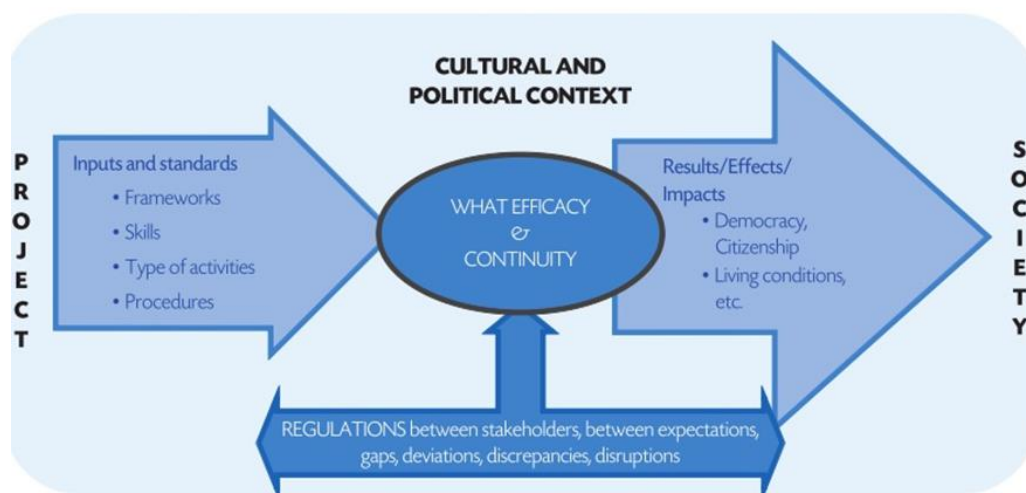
CULTURAL AND POLITICAL CONTEXT

P
R
O
J
E
C
T

Inputs and standards
• Frameworks
• Skills
• Type of activities
• Procedures

WHAT EFFICACY & CONTINUITY

Results/Effects/ Impacts
• Democracy, Citizenship
• Living conditions, etc.

S
O
C
I
E
T
Y

REGULATIONS between stakeholders, between expectations, gaps, deviations, discrepancies, disruptions